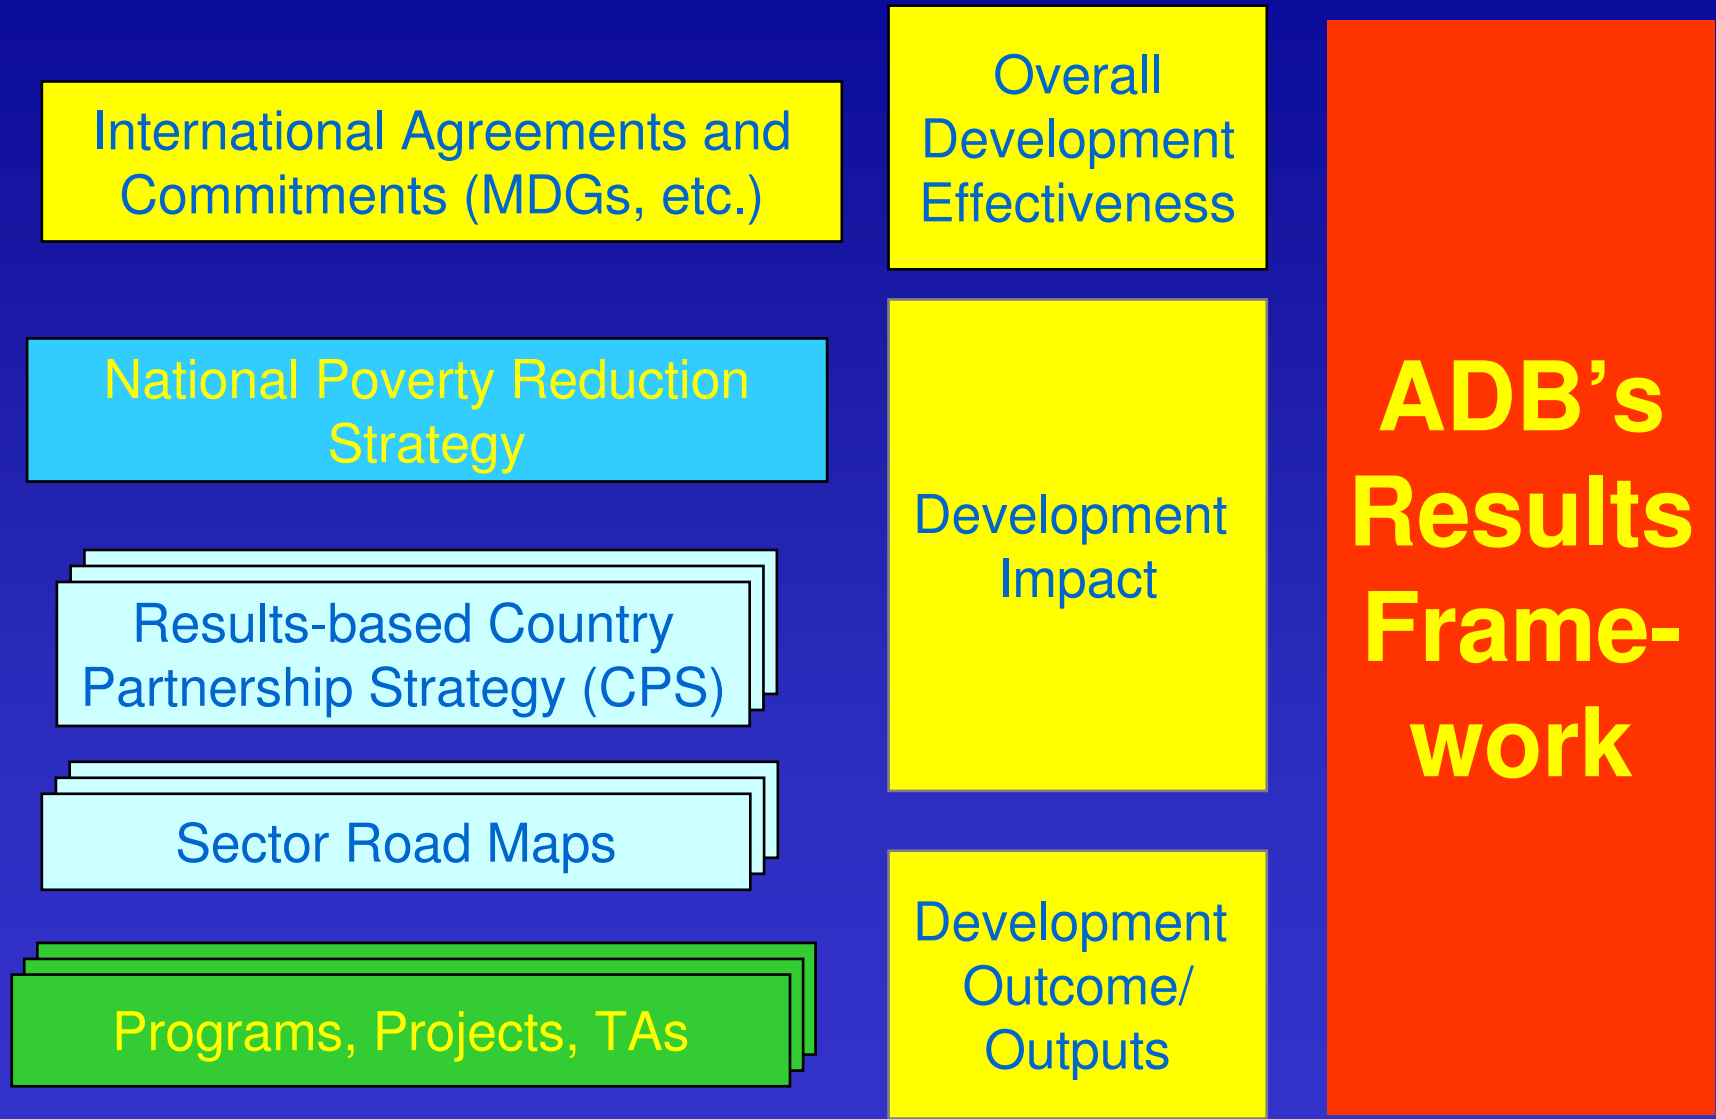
International Agreements and Commitments (MDGs, etc.)

National Poverty Reduction Strategy

Results-based Country Partnership Strategy (CPS)

Sector Road Maps

Programs, Projects, TAs

Overall Development Effectiveness

Development Impact

Development Outcome/ Outputs

ADB’s Results Framework